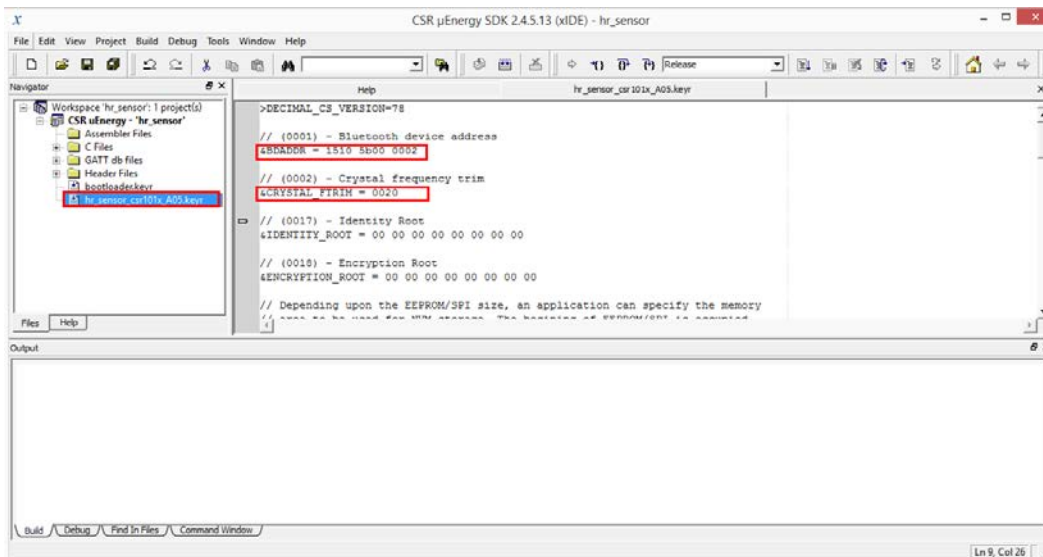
CSR µEnergy SDK 2.4.5.13 (xIDE) - hr_sensor

File Edit View Project Build Debug Tools Window Help

Release

Navigator

Workspace 'hr_sensor': 1 project(s)
CSR uEnergy - 'hr_sensor'
Assembler Files
C Files
GATT db files
Header Files
bootloader.keyr
hr_sensor_csr101x_A05.keyr

Files Help

Help

hr_sensor_csr101x_A05.keyr

>DECIMAL_CS_VERSION=78

// (0001) - Bluetooth device address
&BDADDR = 1510 5b00 0002

// (0002) - Crystal frequency trim
&CRYSTAL_FTRIM = 0020

// (0017) - Identity Root
&IDENTITY_ROOT = 00 00 00 00 00 00 00 00

// (0018) - Encryption Root
&ENCRYPTION_ROOT = 00 00 00 00 00 00 00 00

// Depending upon the EEPROM/SPI size, an application can specify the memory
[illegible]

Output

Build Debug Find In Files Command Window

Ln 9, Col 26